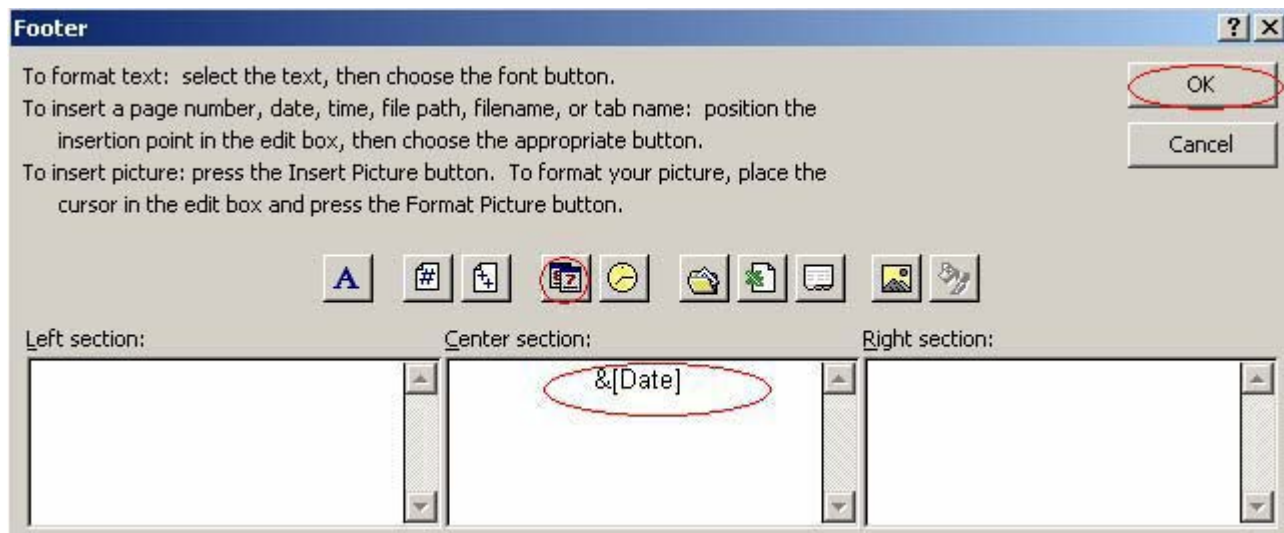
Footer

? ×

To format text: select the text, then choose the font button.
To insert a page number, date, time, file path, filename, or tab name: position the insertion point in the edit box, then choose the appropriate button.
To insert picture: press the Insert Picture button. To format your picture, place the cursor in the edit box and press the Format Picture button.

OK

Cancel

A

Left section:

Center section:

&[Date]

Right section: